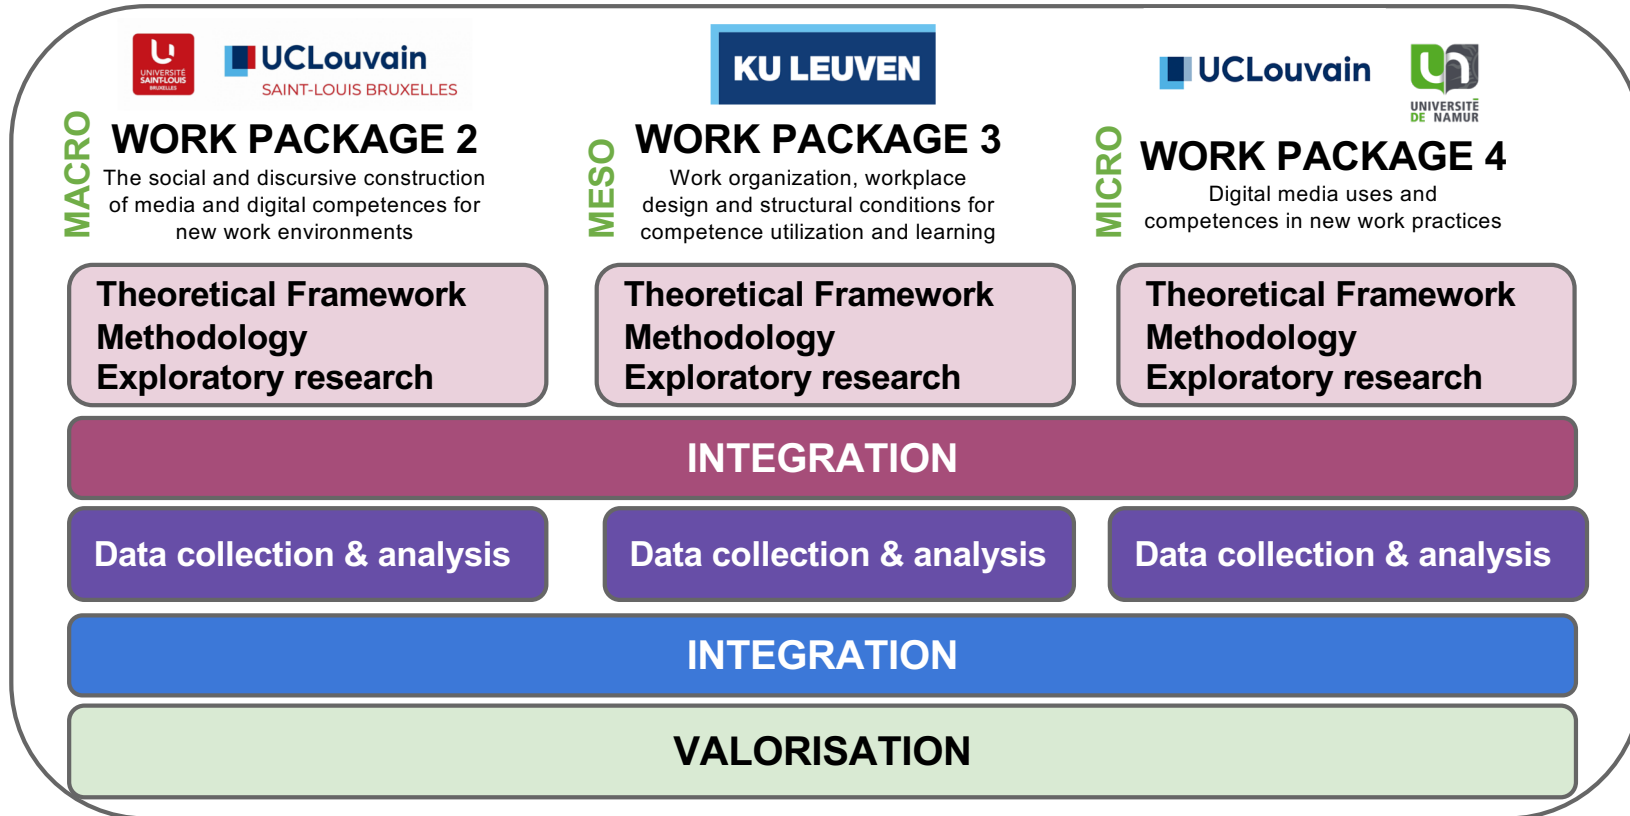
UNIVERSITÉ SAINT-LOUIS BRUXELLES

UCLouvain
SAINT-LOUIS BRUXELLES

KU LEUVEN

UCLouvain

UNIVERSITÉ DE NAMUR

MACRO
WORK PACKAGE 2
The social and discursive construction of media and digital competences for new work environments

MESO
WORK PACKAGE 3
Work organization, workplace design and structural conditions for competence utilization and learning

MICRO
WORK PACKAGE 4
Digital media uses and competences in new work practices

Theoretical Framework
Methodology
Exploratory research

Theoretical Framework
Methodology
Exploratory research

Theoretical Framework
Methodology
Exploratory research

INTEGRATION

Data collection & analysis

Data collection & analysis

Data collection & analysis

INTEGRATION

VALORISATION